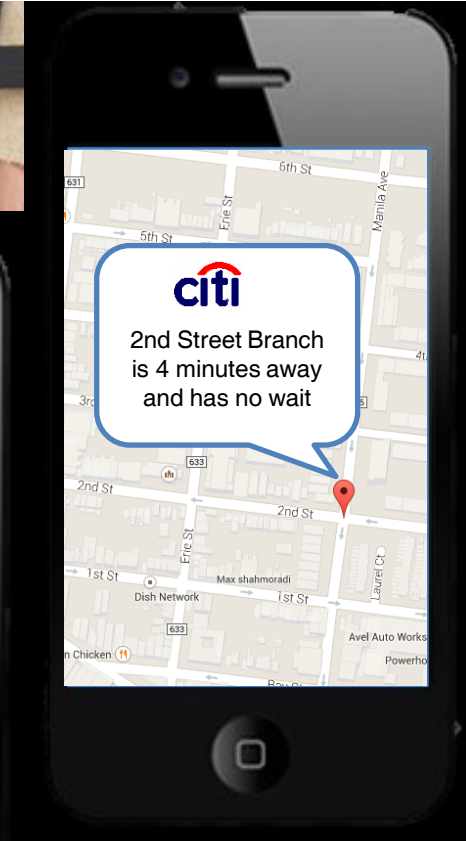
631
6th St
Manila Ave
Erie St
5th St
citi
2nd Street Branch is 4 minutes away and has no wait
4t
3rd
5
633
2nd St
2nd St
1st St
Erie St
Max shahmoradi
Laurel Ct
Dish Network
1st St
633
Avel Auto Works
n Chicken
Powerho
Bay St